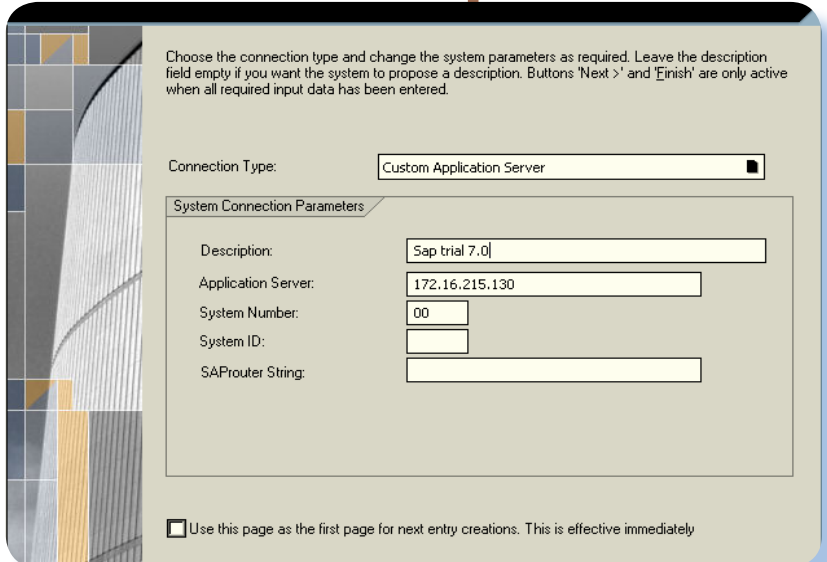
Choose the connection type and change the system parameters as required. Leave the description field empty if you want the system to propose a description. Buttons 'Next >' and 'Finish' are only active when all required input data has been entered.

Connection Type: Custom Application Server

System Connection Parameters

Description: Sap trial 7.0

Application Server: 172.16.215.130

System Number: 00

System ID:

SAProuter String:

Use this page as the first page for next entry creations. This is effective immediately